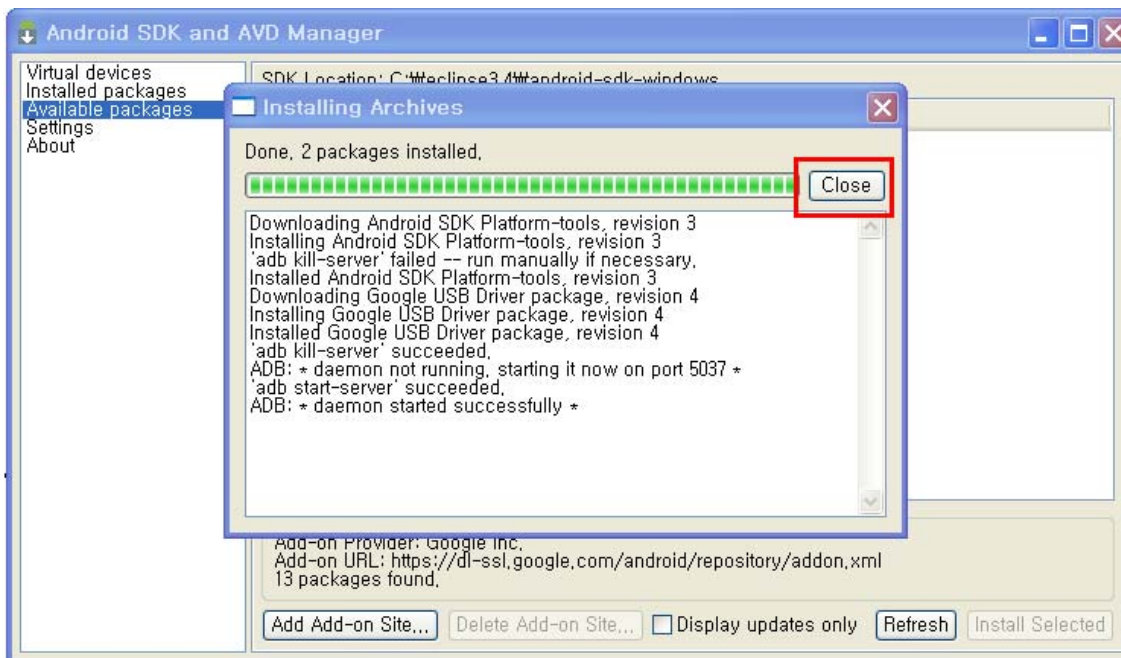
Android SDK and AVD Manager

Virtual devices
Installed packages
Available packages
Settings
About

SDK Location: C:₩eclipse3.4₩android-sdk-windows

Installing Archives

Done, 2 packages installed.

Close

Downloading Android SDK Platform-tools, revision 3
Installing Android SDK Platform-tools, revision 3
'adb kill-server' failed -- run manually if necessary.
Installed Android SDK Platform-tools, revision 3
Downloading Google USB Driver package, revision 4
Installing Google USB Driver package, revision 4
Installed Google USB Driver package, revision 4
'adb kill-server' succeeded.
ADB: * daemon not running. starting it now on port 5037 *
'adb start-server' succeeded.
ADB: * daemon started successfully *

Add-on Provider: Google Inc.
Add-on URL: https://dl-ssl.google.com/android/repository/addon.xml
13 packages found.

Add Add-on Site... Delete Add-on Site... Display updates only Refresh Install Selected